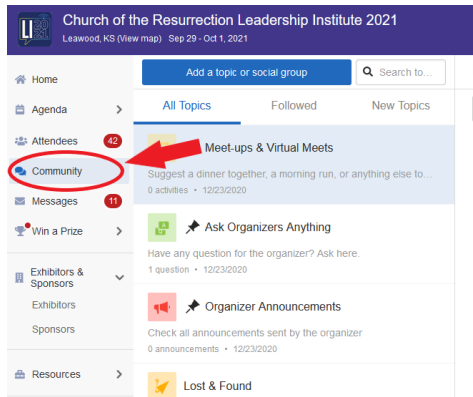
LI

Church of the Resurrection Leadership Institute 2021

Leawood, KS (View map) Sep 29 - Oct 1, 2021

Home

Agenda

Attendees 42

Community

Messages 11

Win a Prize

Exhibitors & Sponsors

Exhibitors

Sponsors

Resources

Add a topic or social group

Search to...

All Topics

Followed

New Topics

Meet-ups & Virtual Meets

Suggest a dinner together, a morning run, or anything else to...

0 activities • 12/23/2020

Ask Organizers Anything

Have any question for the organizer? Ask here.

1 question • 12/23/2020

Organizer Announcements

Check all announcements sent by the organizer

0 announcements • 12/23/2020

Lost & Found